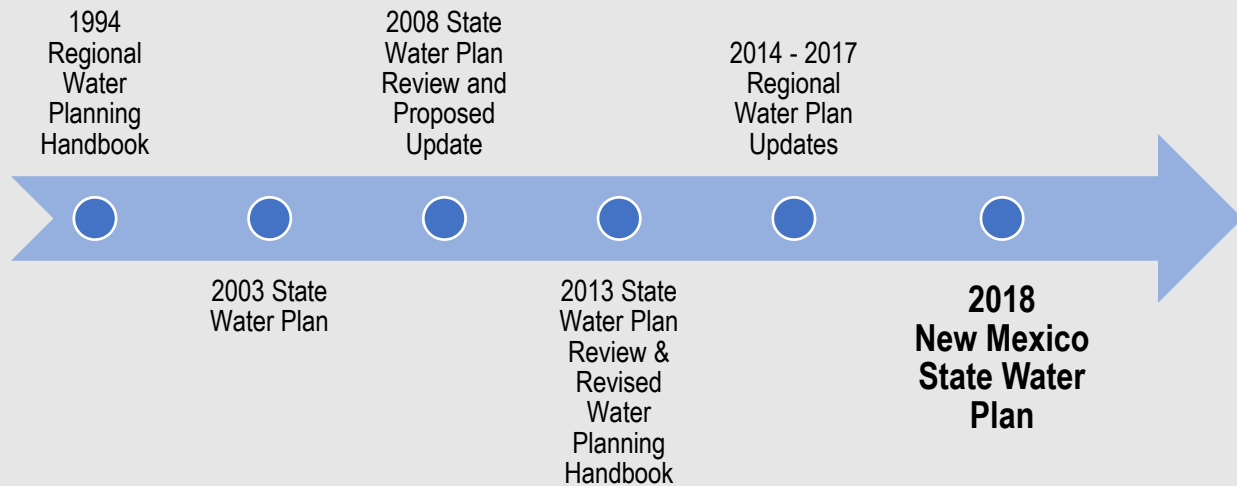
1994 Regional Water Planning Handbook

2003 State Water Plan

2008 State Water Plan Review and Proposed Update

2013 State Water Plan Review & Revised Water Planning Handbook

2014 - 2017 Regional Water Plan Updates

**2018 New Mexico State Water Plan**